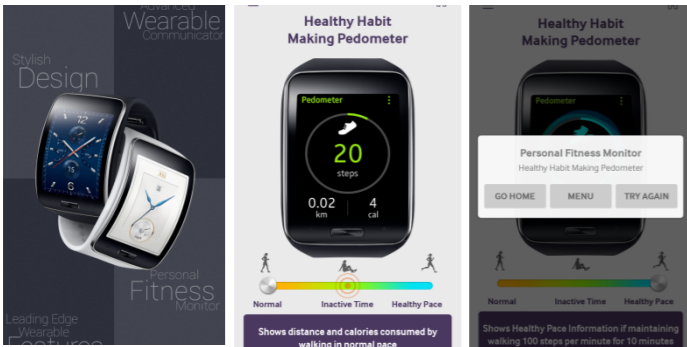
Advanced
Wearable
Communicator

Stylish
Design

Personal
Fitness
Monitor

Leading Edge
Wearable
Features

Healthy Habit
Making Pedometer

Pedometer

20
steps

0.02
km

4
cal

Normal

Inactive Time

Healthy Pace

Shows distance and calories consumed by walking in normal pace

Healthy Habit
Making Pedometer

Pedometer

Personal Fitness Monitor
Healthy Habit Making Pedometer

GO HOME

MENU

TRY AGAIN

Normal

Inactive Time

Healthy Pace

Shows Healthy Pace Information if maintaining walking 100 steps per minute for 10 minutes